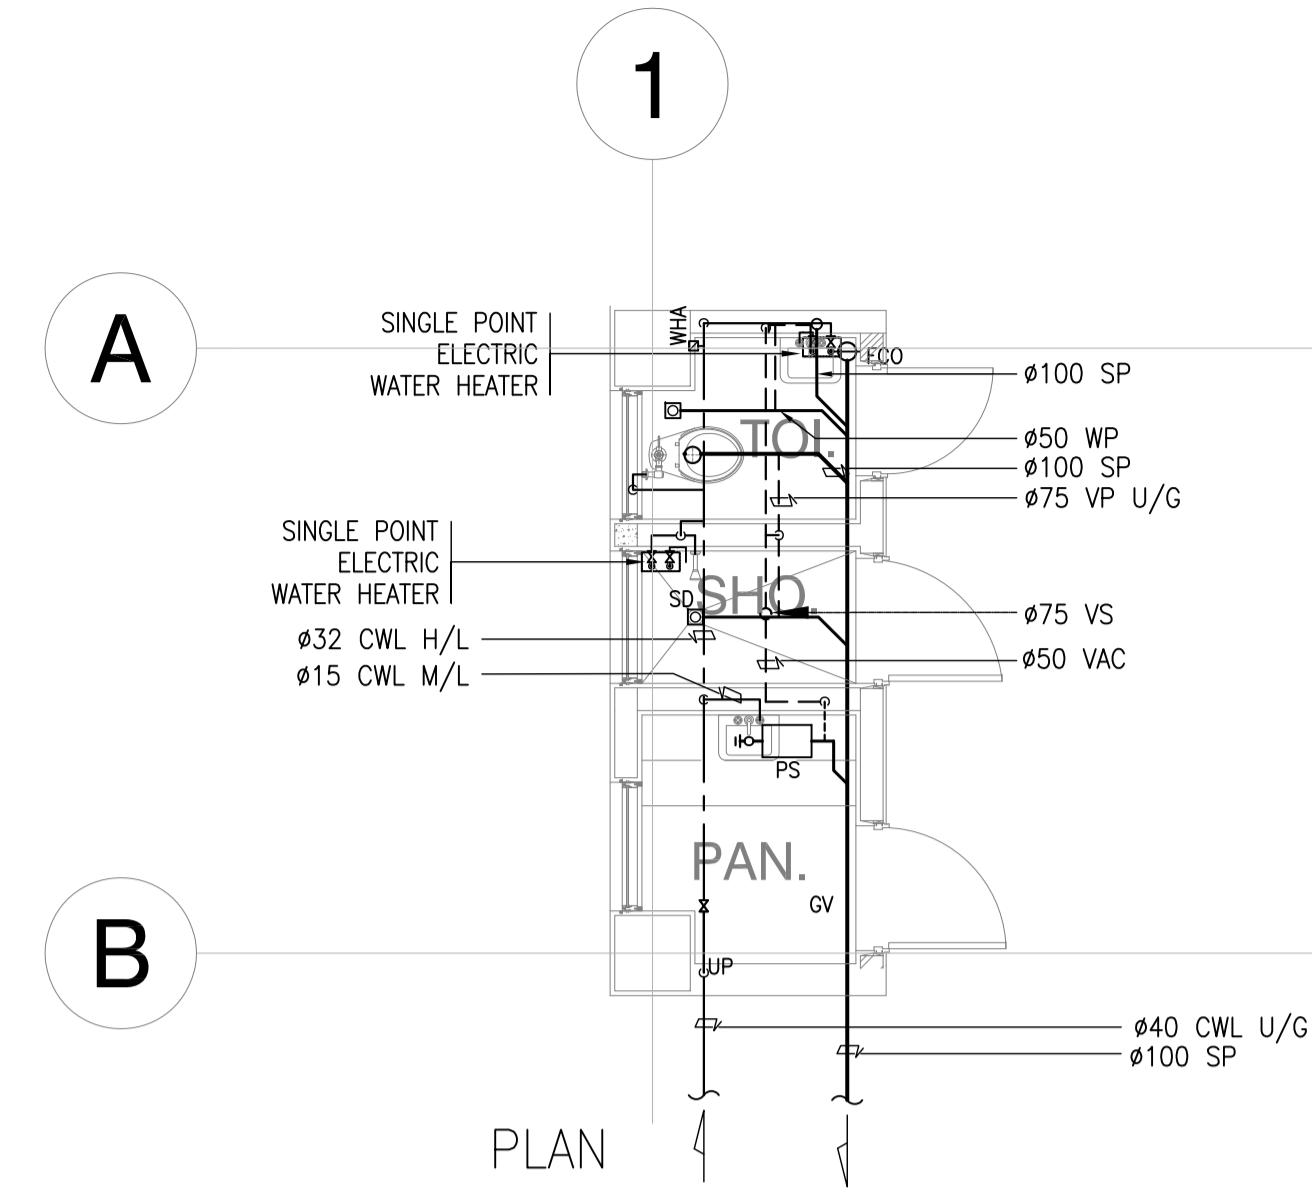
1

A

B

SINGLE POINT ELECTRIC WATER HEATER

WHA

FCO

ø100 SP

TOI.

ø50 WP

ø100 SP

ø75 VP U/G

SINGLE POINT ELECTRIC WATER HEATER

SD

SHO.

ø75 VS

ø32 CWL H/L

ø50 VAC

ø15 CWL M/L

PS

PAN.

GV

UP

ø40 CWL U/G

ø100 SP

PLAN